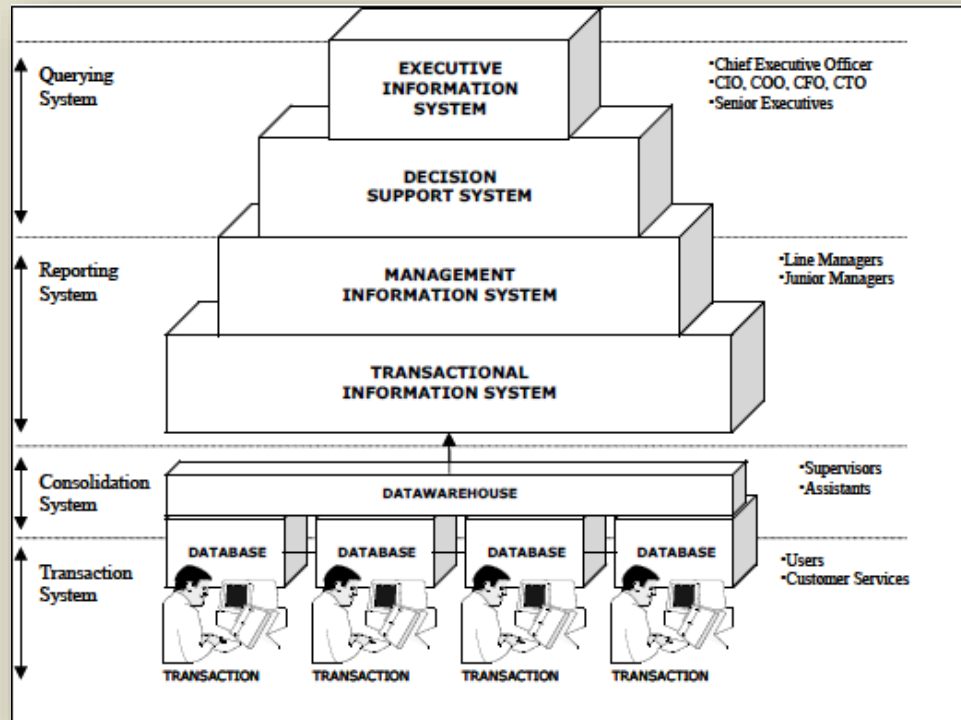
Querying System

EXECUTIVE INFORMATION SYSTEM

•Chief Executive Officer
•CIO, COO, CFO, CTO
•Senior Executives

DECISION SUPPORT SYSTEM

Reporting System

MANAGEMENT INFORMATION SYSTEM

•Line Managers
•Junior Managers

TRANSACTIONAL INFORMATION SYSTEM

Consolidation System

DATAWAREHOUSE

•Supervisors
•Assistants

Transaction System

DATABASE

DATABASE

DATABASE

DATABASE

•Users
•Customer Services

TRANSACTION

TRANSACTION

TRANSACTION

TRANSACTION